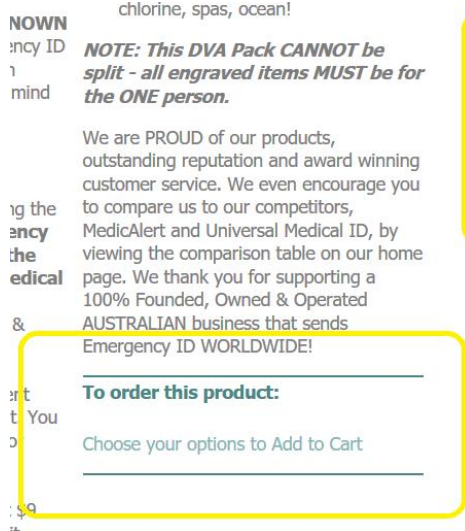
NOWN
ency ID
n
mind

ng the
ency
the
edical

&

ent
t You
o

$9
it

chlorine, spas, ocean!

**NOTE: This DVA Pack CANNOT be split - all engraved items MUST be for the ONE person.**

We are PROUD of our products, outstanding reputation and award winning customer service. We even encourage you to compare us to our competitors, MedicAlert and Universal Medical ID, by viewing the comparison table on our home page. We thank you for supporting a 100% Founded, Owned & Operated AUSTRALIAN business that sends Emergency ID WORLDWIDE!

To order this product:

Choose your options to Add to Cart